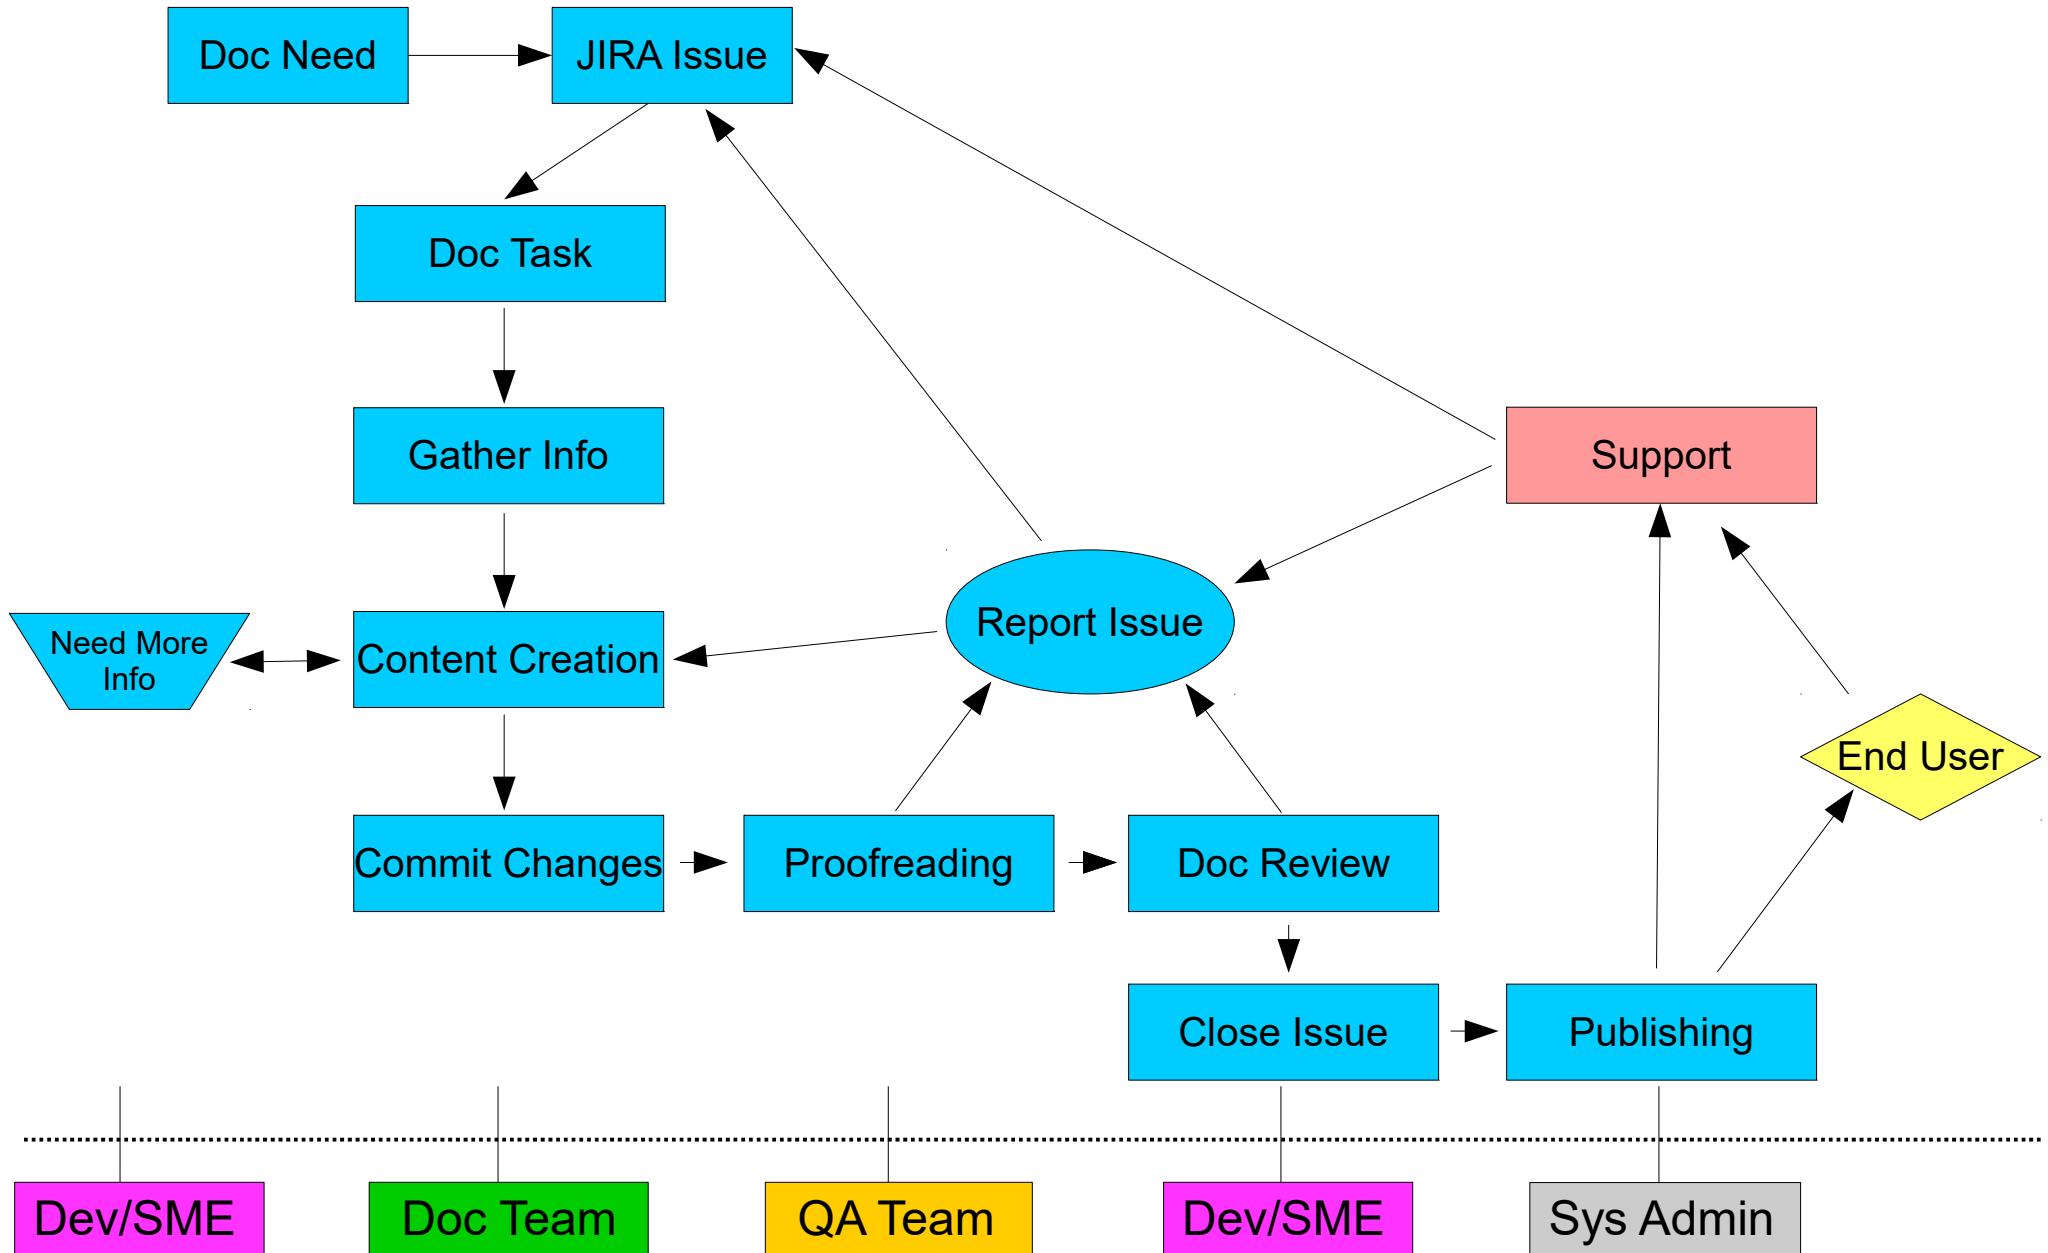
Doc Need

JIRA Issue

Doc Task

Gather Info

Support

Need More Info

Content Creation

Report Issue

End User

Commit Changes

Proofreading

Doc Review

Close Issue

Publishing

Dev/SME

Doc Team

QA Team

Dev/SME

Sys Admin